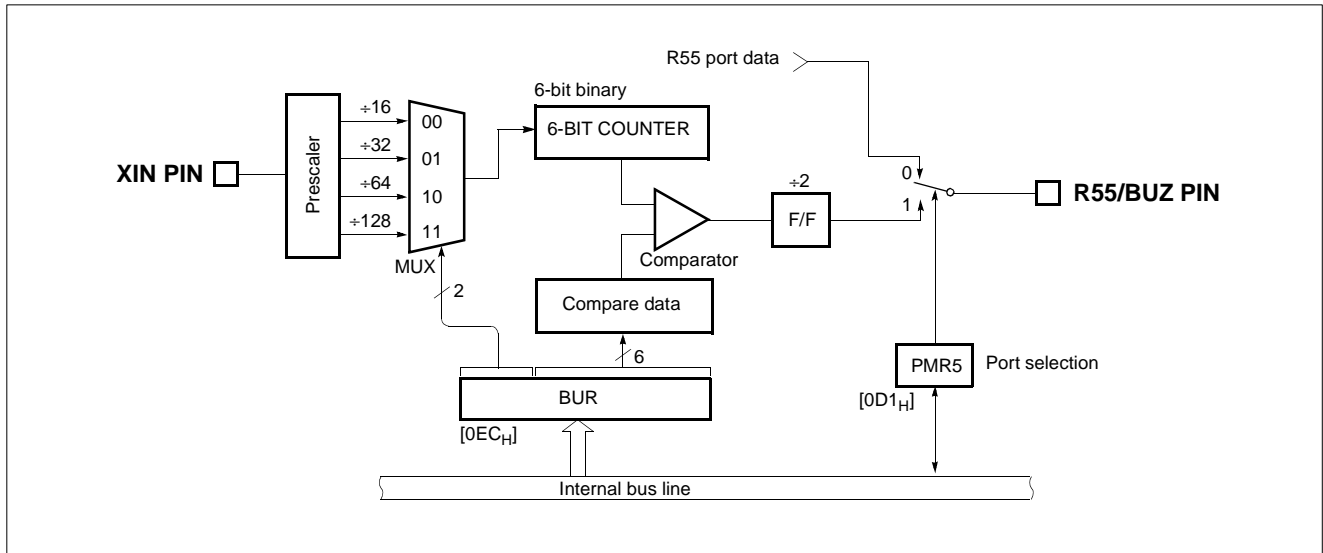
R55 port data

6-bit binary

6-BIT COUNTER

Prescaler

÷16

÷32

÷64

÷128

00

01

10

11

MUX

XIN PIN

2

÷2

F/F

Comparator

Compare data

6

BUR

$[0EC_H]$

0

1

R55/BUZ PIN

PMR5

Port selection

$[0D1_H]$

Internal bus line